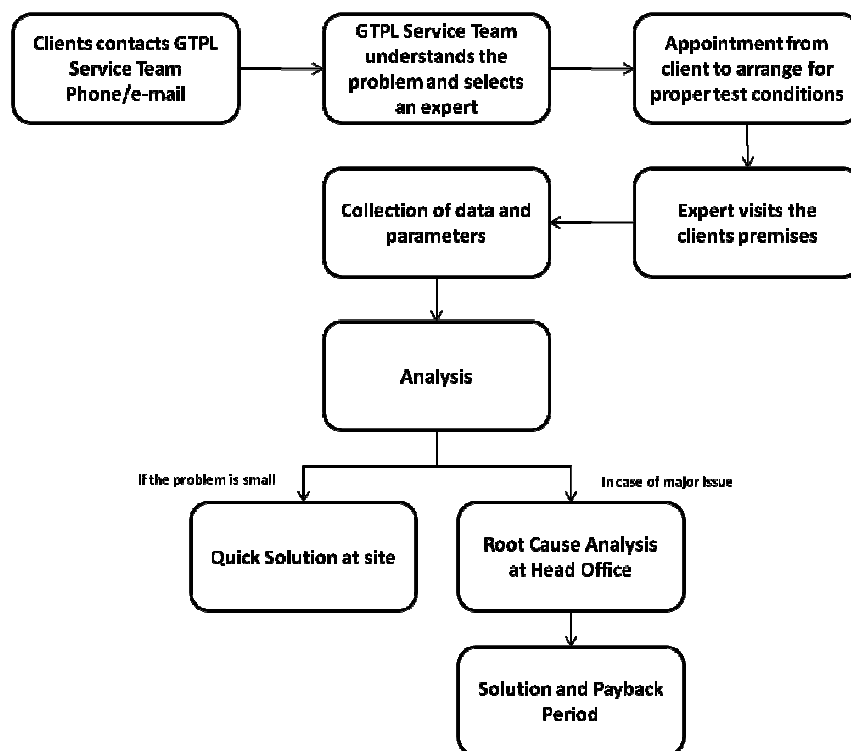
Clients contacts GTPL Service Team Phone/e-mail

GTPL Service Team understands the problem and selects an expert

Appointment from client to arrange for proper test conditions

Expert visits the clients premises

Collection of data and parameters

Analysis

If the problem is small

In case of major Issue

Quick Solution at site

Root Cause Analysis at Head Office

Solution and Payback Period